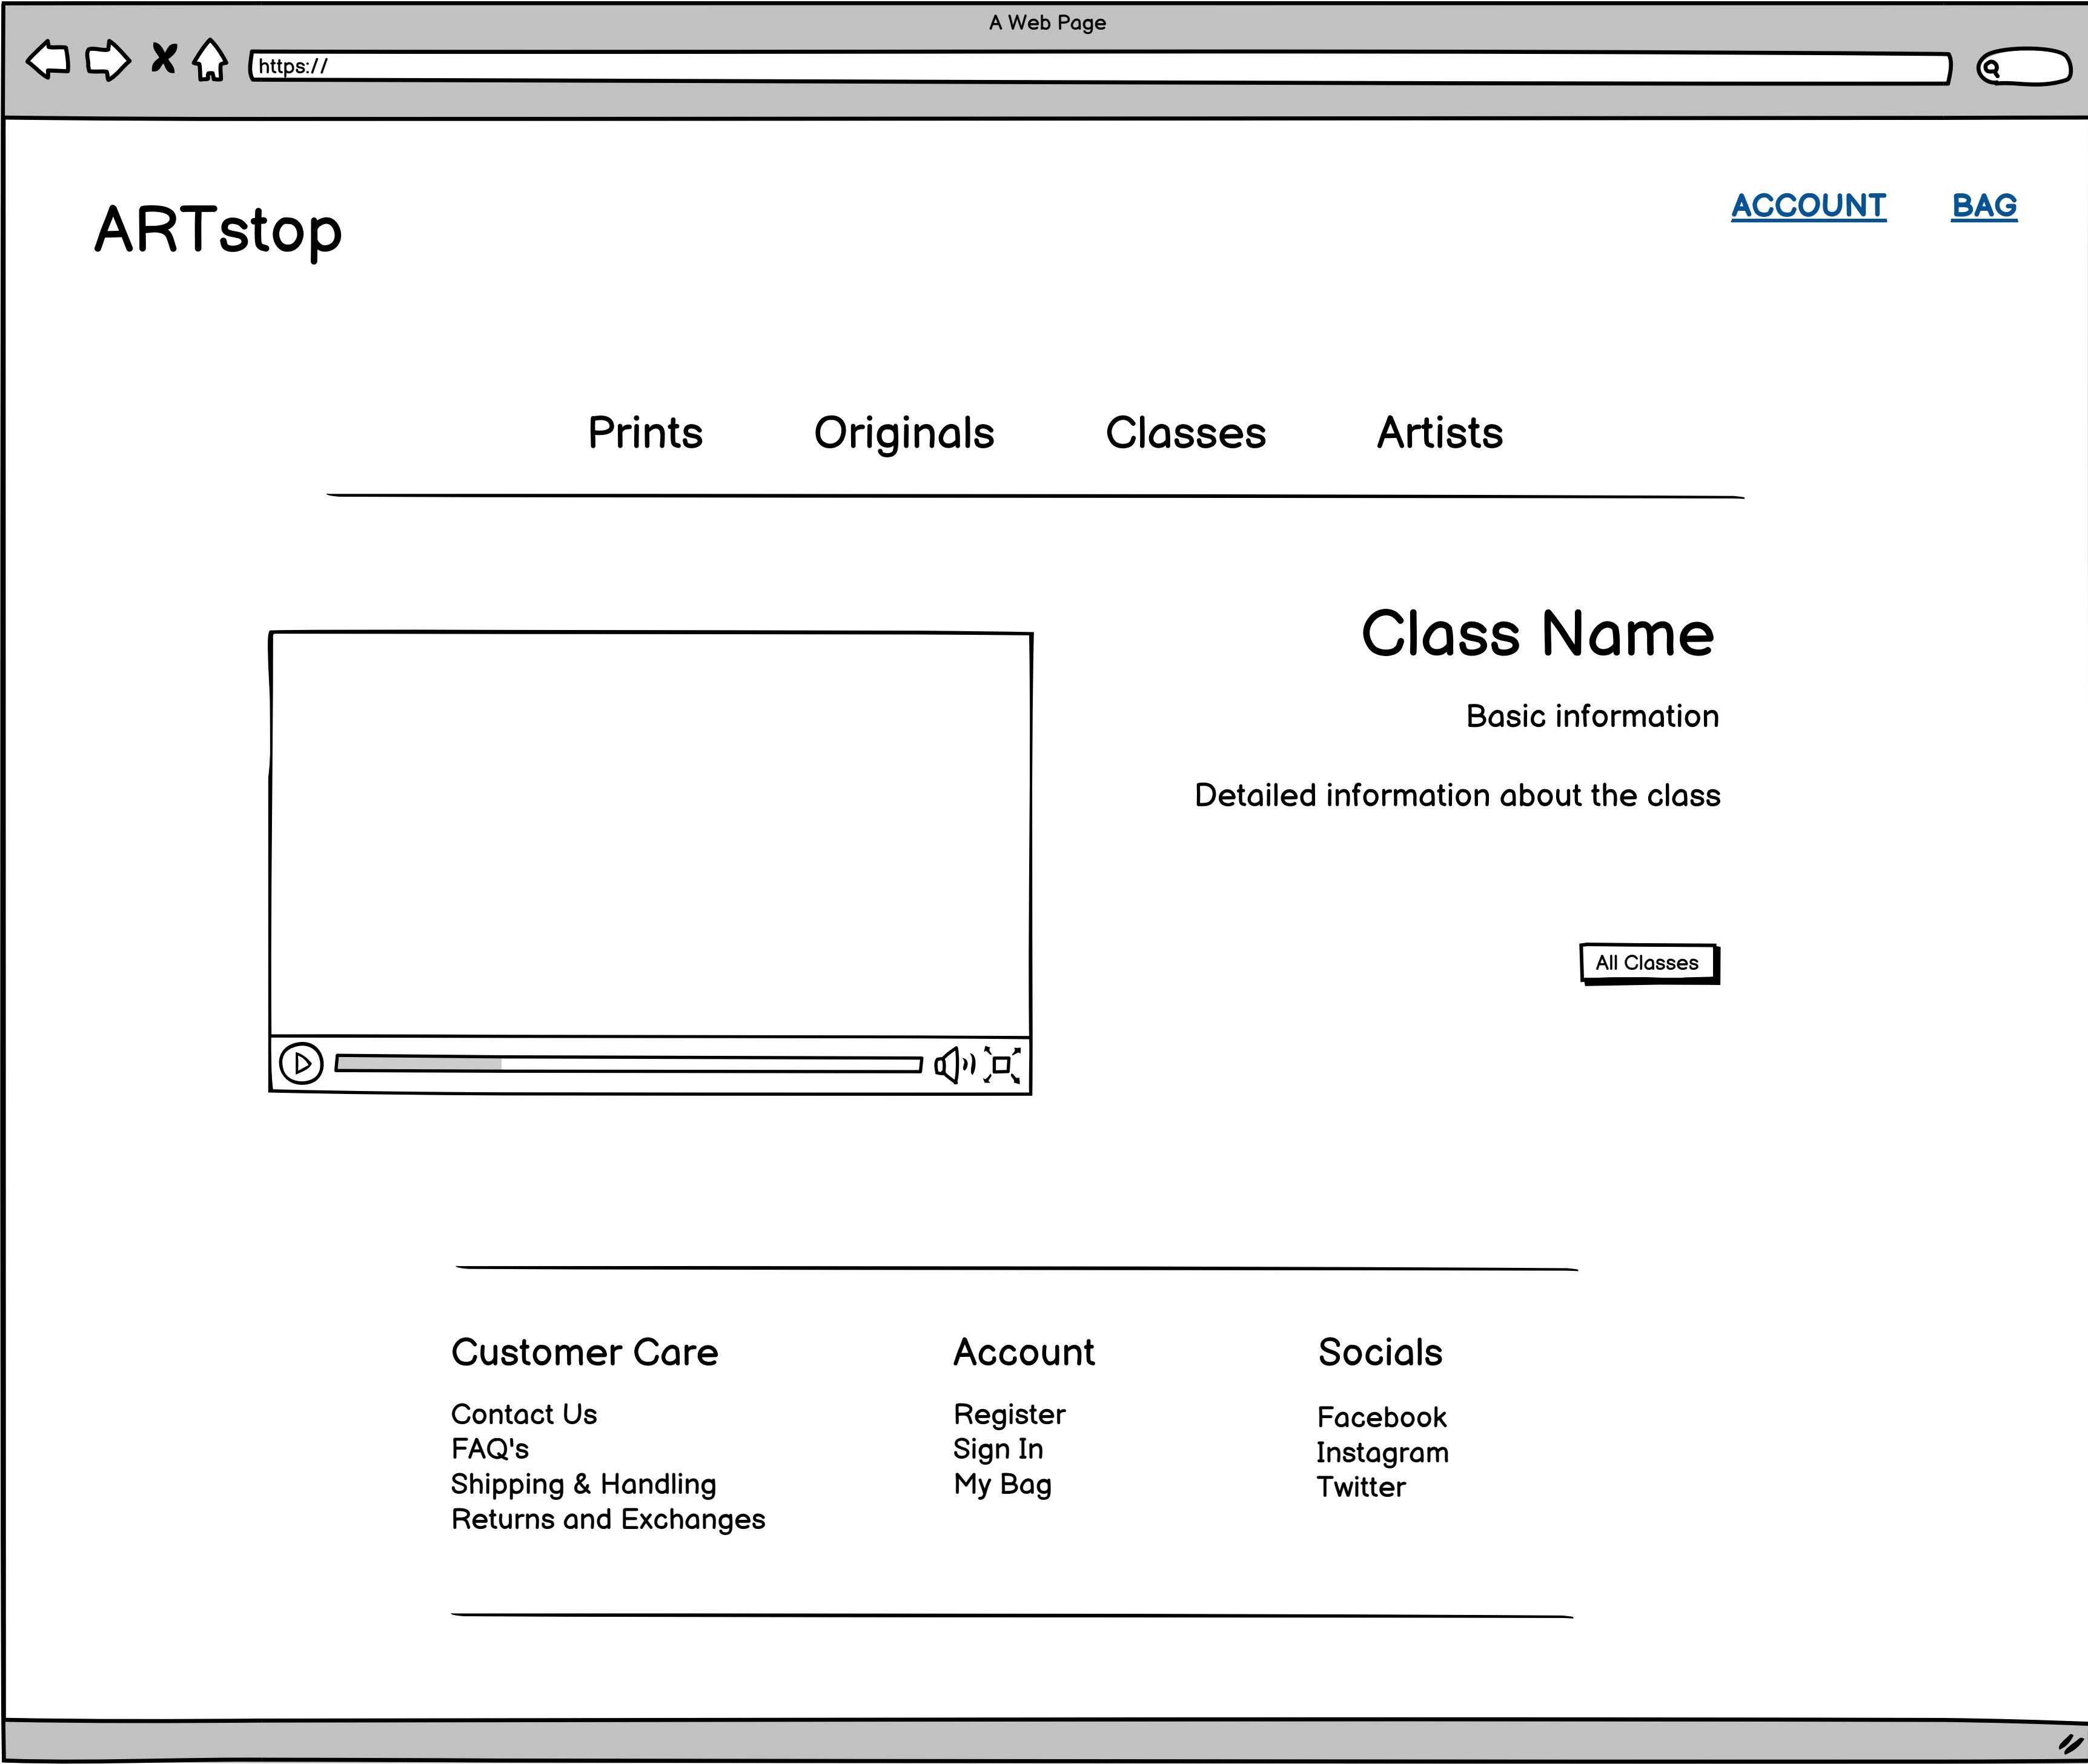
A Web Page

https://

ARTstop

ACCOUNT BAG

Prints Originals Classes Artists

Class Name

Basic information

Detailed information about the class

All Classes

Customer Care

Contact Us
FAQ's
Shipping & Handling
Returns and Exchanges

Account

Register
Sign In
My Bag

Socials

Facebook
Instagram
Twitter